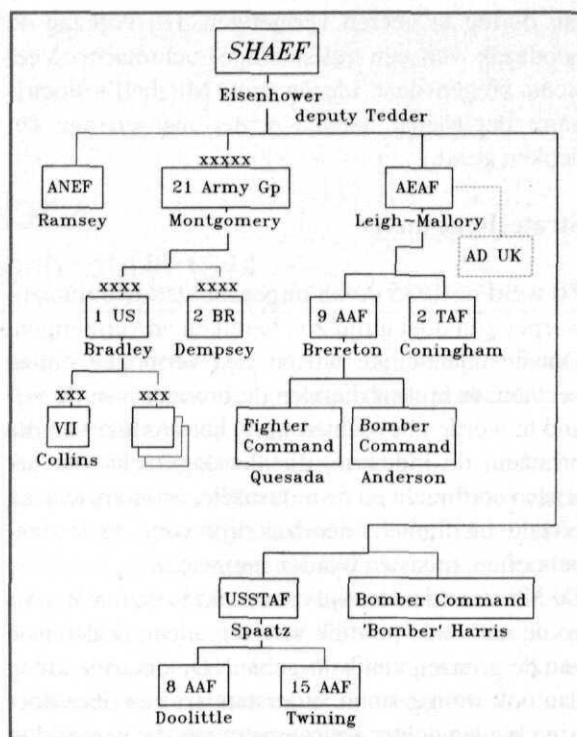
SHAEF
Eisenhower
deputy Tedder

ANEF
Ramsey

xxxxx
21 Army Gp
Montgomery

AEAF
Leigh-Mallory

AD UK

xxxx
1 US
Bradley

xxxx
2 BR
Dempsey

9 AAF
Brereton

2 TAF
Coningham

xxx
VII
Collins

xxx

Fighter Command
Quesada

Bomber Command
Anderson

USSTAF
Spaatz

Bomber Command
'Bomber' Harris

8 AAF
Doolittle

15 AAF
Twining